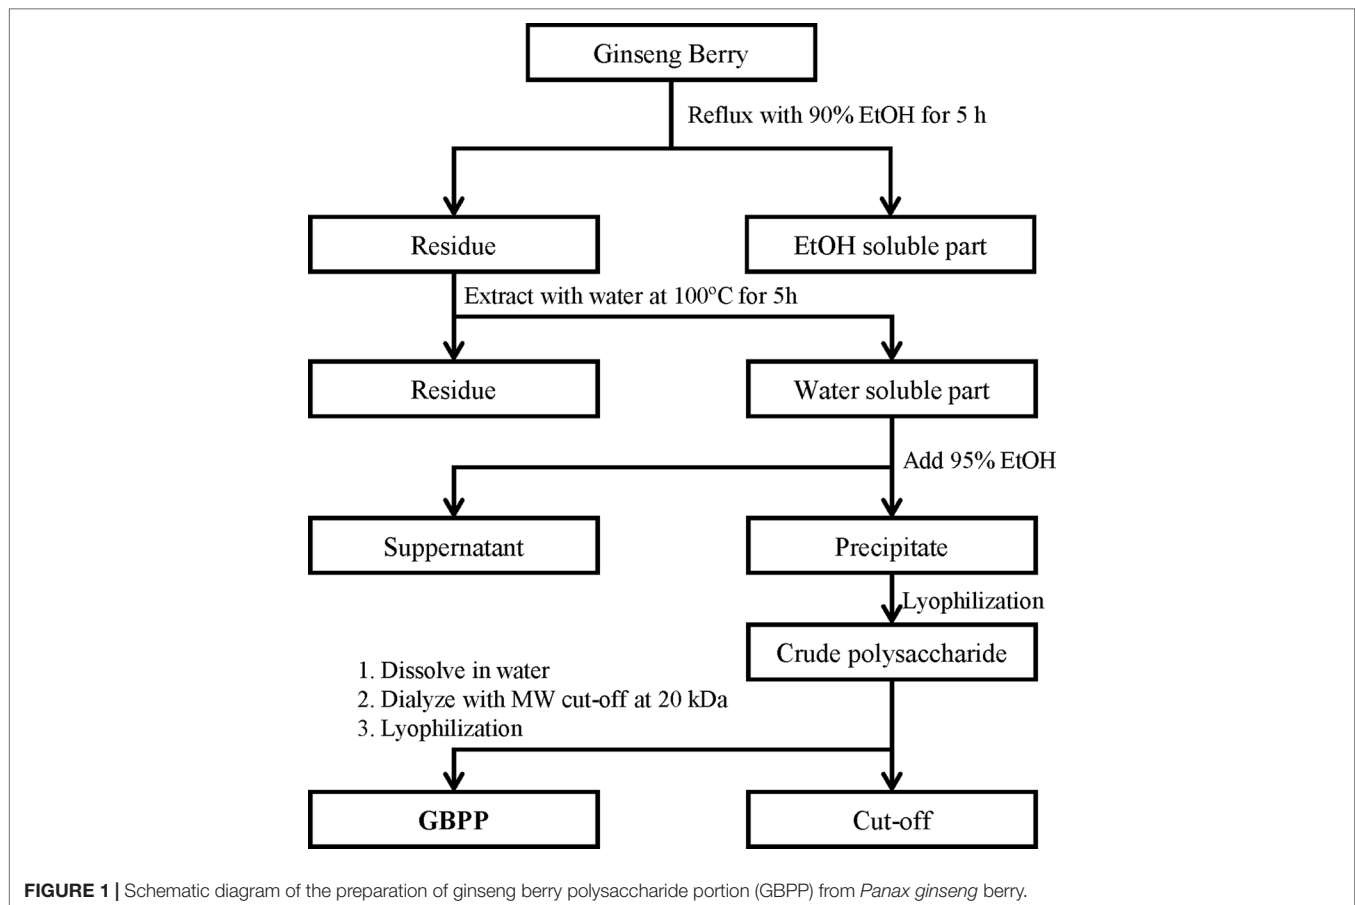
Ginseng Berry

Reflux with 90% EtOH for 5 h

Residue

EtOH soluble part

Extract with water at 100°C for 5h

Residue

Water soluble part

Add 95% EtOH

Suppernatant

Precipitate

Lyophilization

Crude polysaccharide

1. Dissolve in water
2. Dialyze with MW cut-off at 20 kDa
3. Lyophilization

GBPP

Cut-off

FIGURE 1 | Schematic diagram of the preparation of ginseng berry polysaccharide portion (GBPP) from Panax ginseng berry.